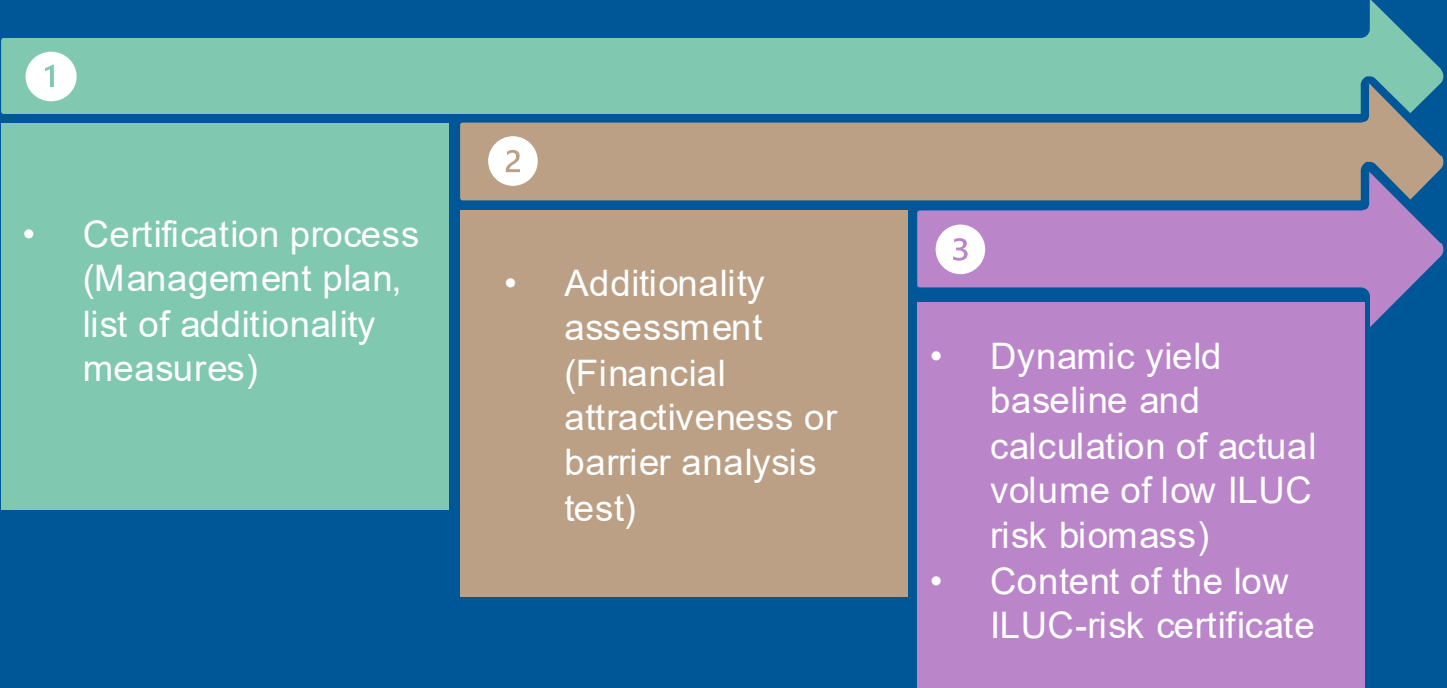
1

- Certification process (Management plan, list of additionality measures)

2

- Additionality assessment (Financial attractiveness or barrier analysis test)

3

- Dynamic yield baseline and calculation of actual volume of low ILUC risk biomass)
- Content of the low ILUC-risk certificate